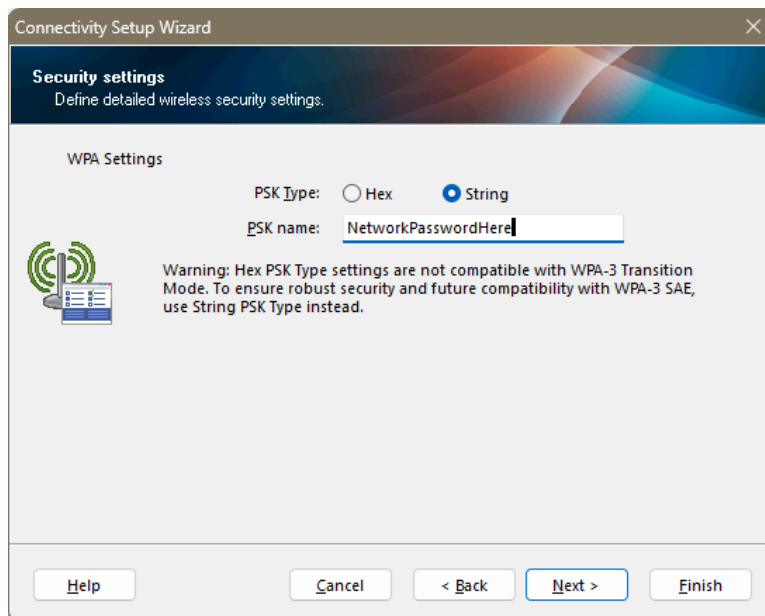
Connectivity Setup Wizard

Security settings
Define detailed wireless security settings.

WPA Settings

PSK Type: Hex String

PSK name: NetworkPasswordHere

Warning: Hex PSK Type settings are not compatible with WPA-3 Transition Mode. To ensure robust security and future compatibility with WPA-3 SAE, use String PSK Type instead.

Help

Cancel

< Back

Next >

Finish